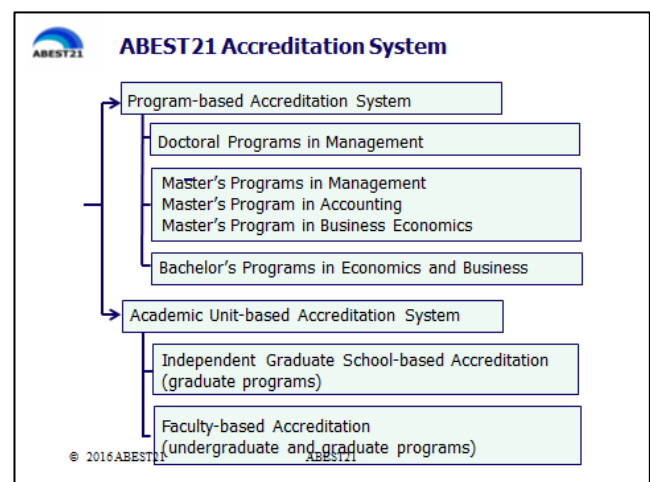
ABEST21

ABEST21 Accreditation System

Program-based Accreditation System

Doctoral Programs in Management

Master's Programs in Management
Master's Program in Accounting
Master's Program in Business Economics

Bachelor's Programs in Economics and Business

Academic Unit-based Accreditation System

Independent Graduate School-based Accreditation (graduate programs)

Faculty-based Accreditation (undergraduate and graduate programs)

© 2016 ABEST21

ABEST21